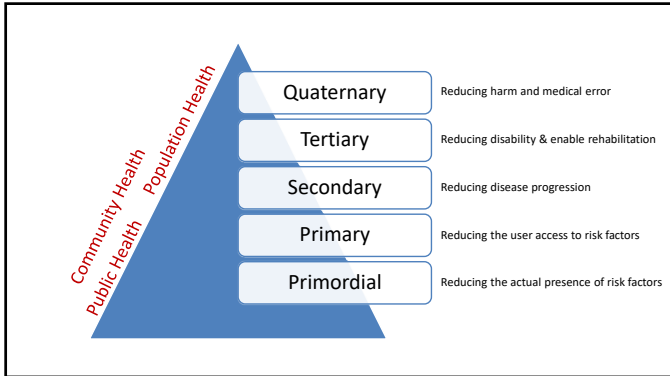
Population Health

Community Health

Public Health

Quaternary
Reducing harm and medical error

Tertiary
Reducing disability & enable rehabilitation

Secondary
Reducing disease progression

Primary
Reducing the user access to risk factors

Primordial
Reducing the actual presence of risk factors